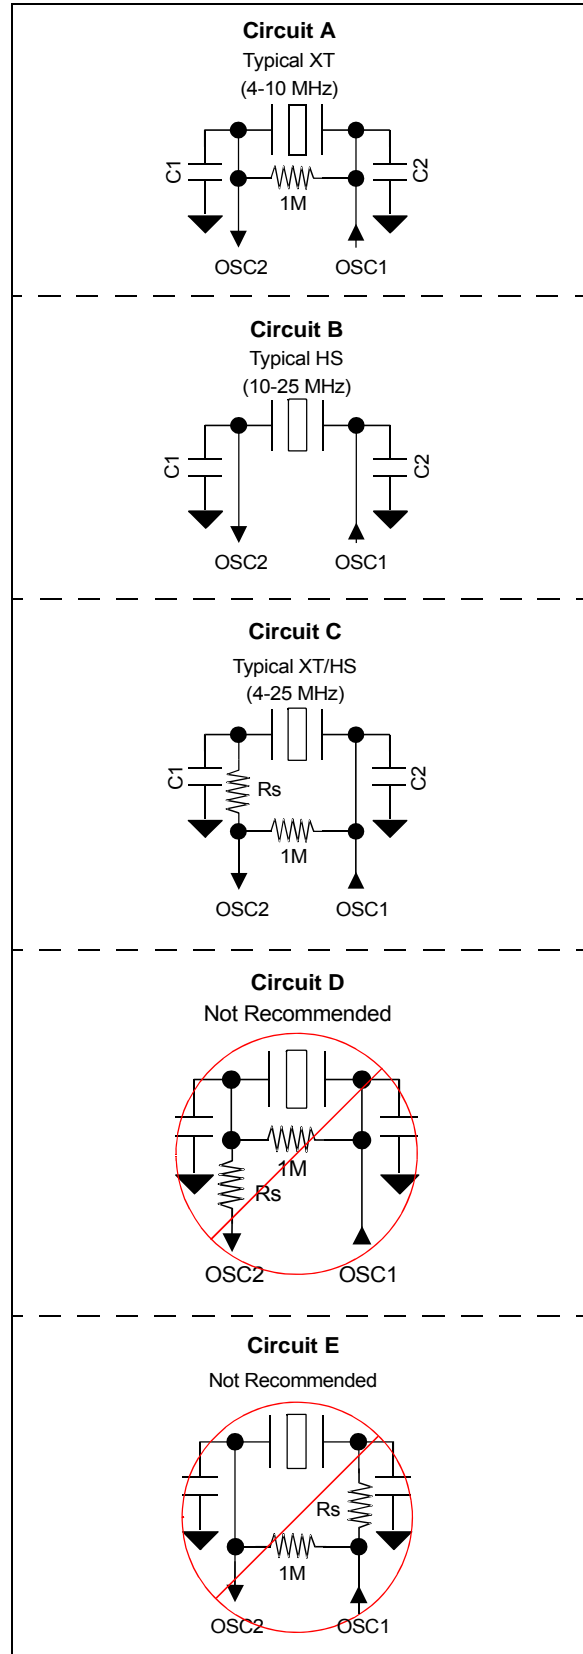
Circuit A
Typical XT
(4-10 MHz)

C1
C2
1M
OSC2
OSC1

Circuit B
Typical HS
(10-25 MHz)

C1
C2
OSC2
OSC1

Circuit C
Typical XT/HS
(4-25 MHz)

C1
Rs
C2
1M
OSC2
OSC1

Circuit D
Not Recommended

1M
Rs
OSC2
OSC1

Circuit E
Not Recommended

Rs
1M
OSC2
OSC1